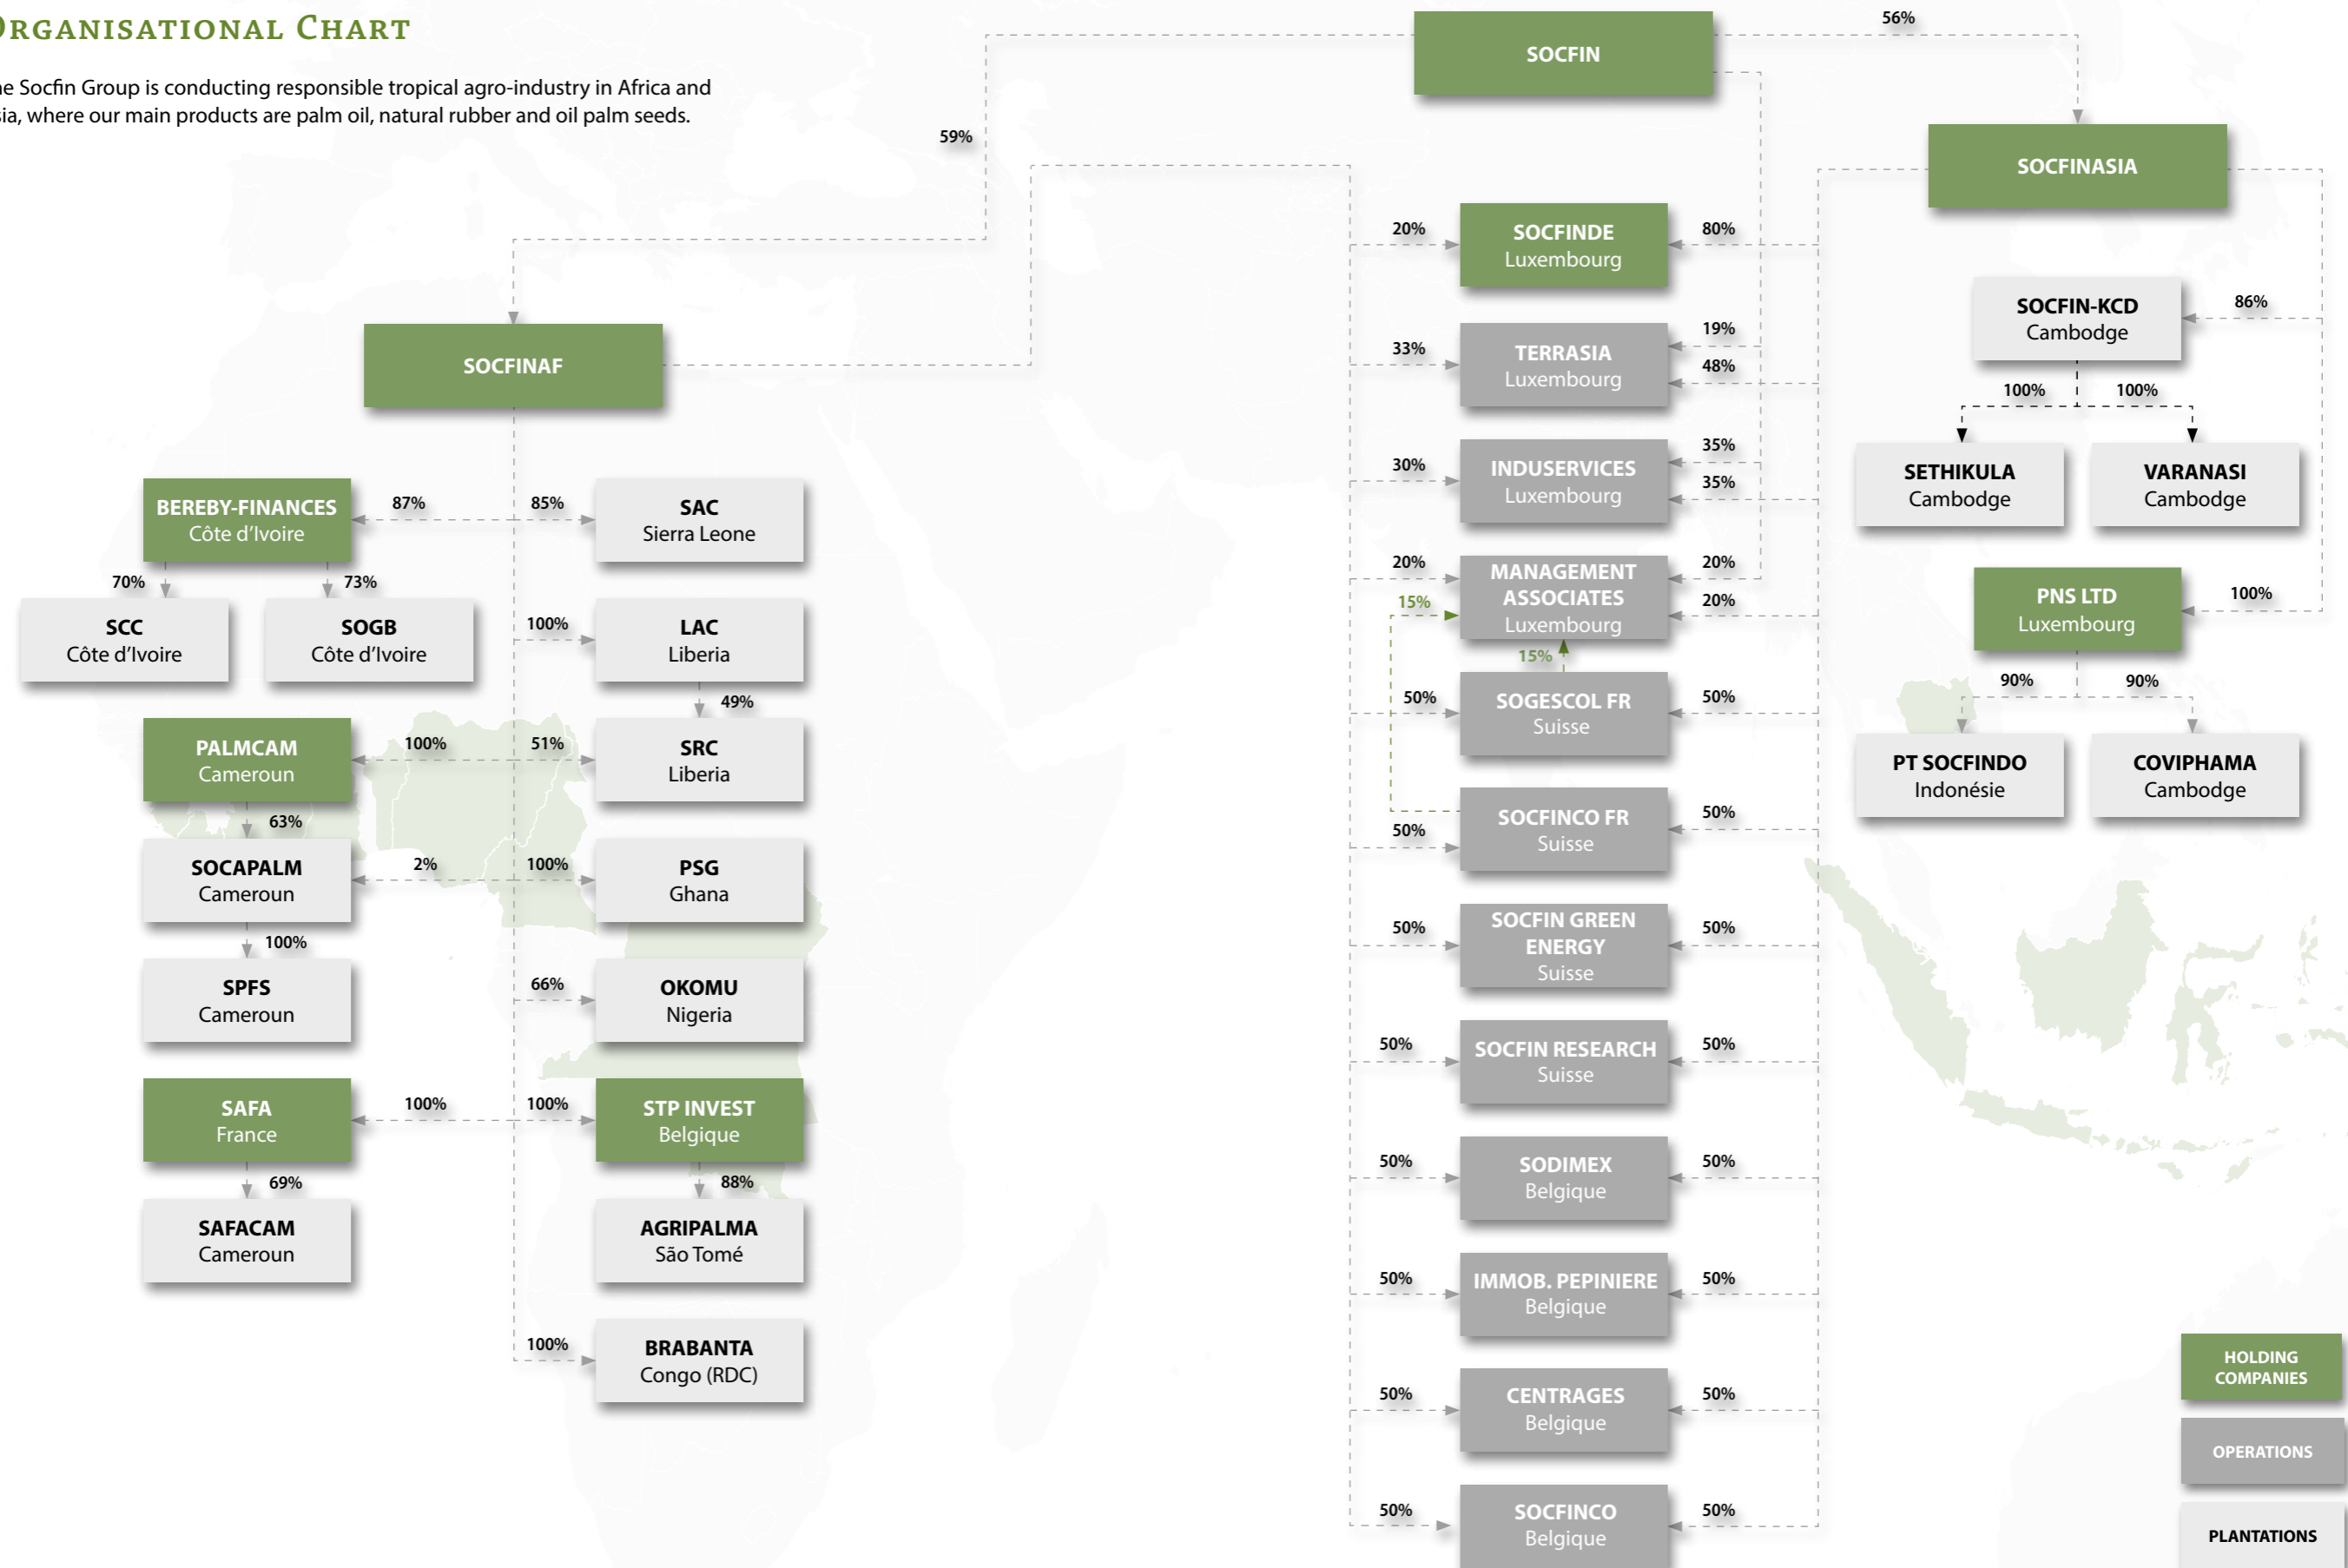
RGANISATIONAL CHART

e Socfin Group is conducting responsible tropical agro-industry in Africa and ia, where our main products are palm oil, natural rubber and oil palm seeds.

SOCFIN

56%

59%

SOCFINASIA

SOCFINAF

20% SOCFINDE Luxembourg 80%

SOCFIN-KCD Cambodge 86%

33% TERRASIA Luxembourg 19% 48%

100% 100%

SETHIKULA Cambodge

VARANASI Cambodge

30% INDUSERVICES Luxembourg 35% 35%

BEREBY-FINANCES Côte d'Ivoire 87% 85% SAC Sierra Leone

70% SCC Côte d'Ivoire

73% SOGB Côte d'Ivoire

100% LAC Liberia

49%

20% MANAGEMENT ASSOCIATES Luxembourg 20% 20%

15% 15%

PNS LTD Luxembourg 100%

90% 90%

PT SOCFINDO Indonésie

COVIPHAMA Cambodge

PALMCAM Cameroun 100% 51% SRC Liberia

50% SOGESCOL FR Suisse 50%

63%

SOCAPALM Cameroun 2% 100% PSG Ghana

50% SOCFINCO FR Suisse 50%

100%

SPFS Cameroun

66% OKOMU Nigeria

50% SOCFIN GREEN ENERGY Suisse 50%

50% SOCFIN RESEARCH Suisse 50%

SAFA France 100% 100% STP INVEST Belgique

69% 88%

SAFACAM Cameroun

AGRIPALMA São Tomé

50% SODIMEX Belgique 50%

50% IMMOB. PEPINIERE Belgique 50%

100% BRABANTA Congo (RDC)

50% CENTRAGES Belgique 50%

50% SOCFINCO Belgique 50%

HOLDING COMPANIES

OPERATIONS

PLANTATIONS